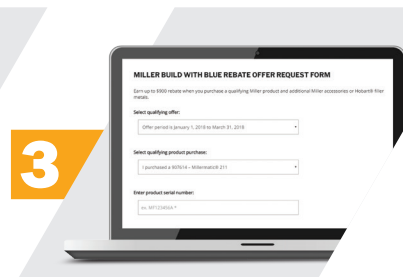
3

MILLER BUILD WITH BLUE REBATE OFFER REQUEST FORM

Earn up to $900 rebate when you purchase a qualifying Miller product and additional Miller accessories or Hobart® filler metals.

Select qualifying offer:

Offer period is January 1, 2018 to March 31, 2018

Select qualifying product purchase:

I purchased a 907614 – Millermatic® 211

Enter product serial number:

ex: MF123456H *